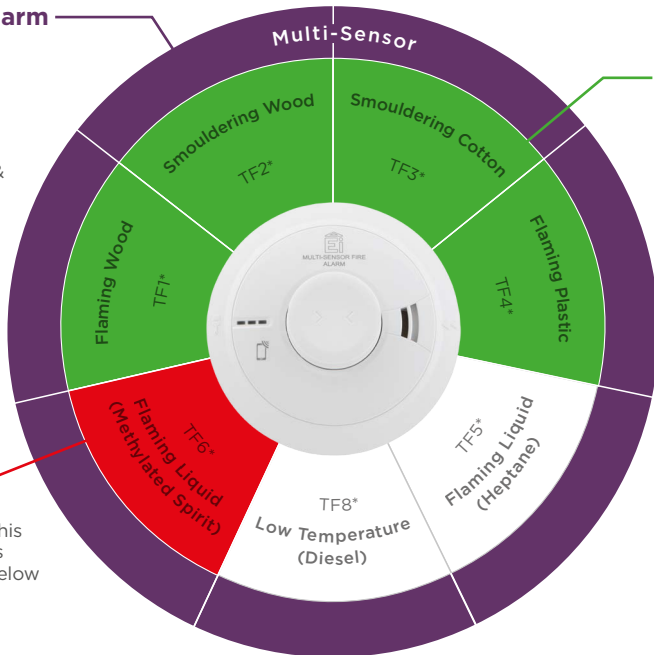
arm

&

his
s
elow

Multi-Sensor

Smouldering Wood
TF2*

Smouldering Cotton
TF3*

Flaming Wood
TF1*

Flaming Plastic
TF4*

TF6*
Flaming Liquid
(Methylated Spirit)

TF5*
Flaming Liquid
(Heptane)

TF8*
Low Temperature
(Diesel)

Ei
MULTI-SENSOR FIRE
ALARM